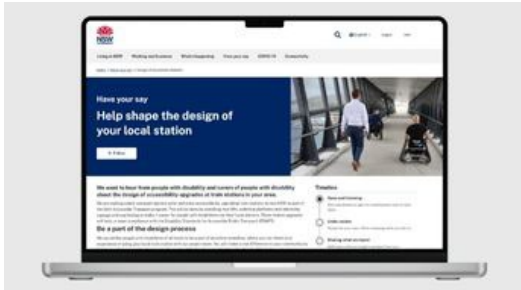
NSW

Living in NSW Working and business What's happening Have your say COVID-19 Accessibility

Have your say

Help shape the design of your local station

Follow

We want to hear from people with disability and carers of people with disability about the design of accessibility upgrades at train stations in your area.

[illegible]

Be a part of the design process

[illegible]

Timeline

Open and listening

Under review

Sharing what we heard